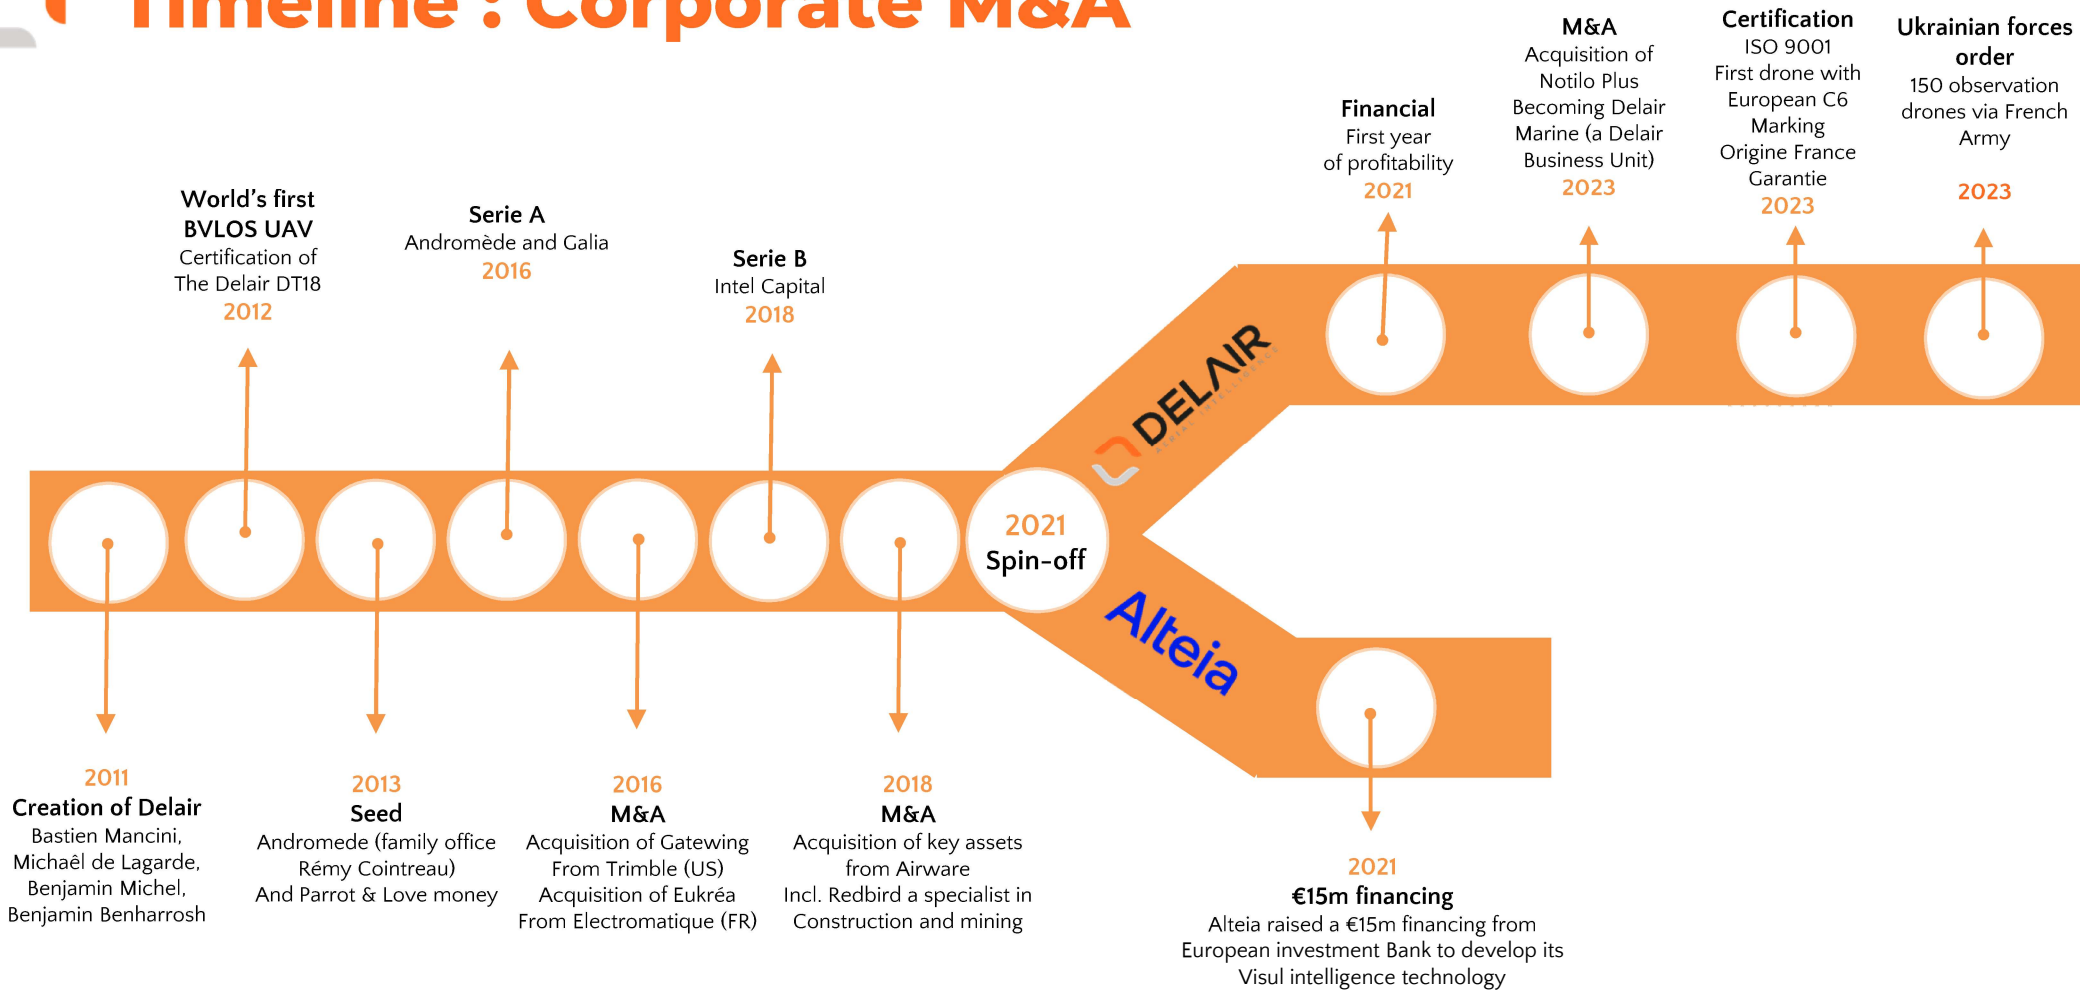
Timeline : Corporate M&A

World's first BVLOS UAV
Certification of The Delair DT18
2012

Serie A
Andromède and Galia
2016

Serie B
Intel Capital
2018

Financial
First year of profitability
2021

M&A
Acquisition of Notilo Plus
Becoming Delair Marine (a Delair Business Unit)
2023

Certification
ISO 9001
First drone with European C6 Marking
Origine France Garantie
2023

Ukrainian forces order
150 observation drones via French Army
2023

DELAIR

2021
Spin-off

Alteia

2011
Creation of Delair
Bastien Mancini, Michaêl de Lagarde, Benjamin Michel, Benjamin Benharrosh

2013
Seed
Andromede (family office Rémy Cointreau)
And Parrot & Love money

2016
M&A
Acquisition of Gatewing From Trimble (US)
Acquisition of Eukréa From Electromatique (FR)

2018
M&A
Acquisition of key assets from Airware
Incl. Redbird a specialist in Construction and mining

2021
€15m financing
Alteia raised a €15m financing from European investment Bank to develop its Visul intelligence technology